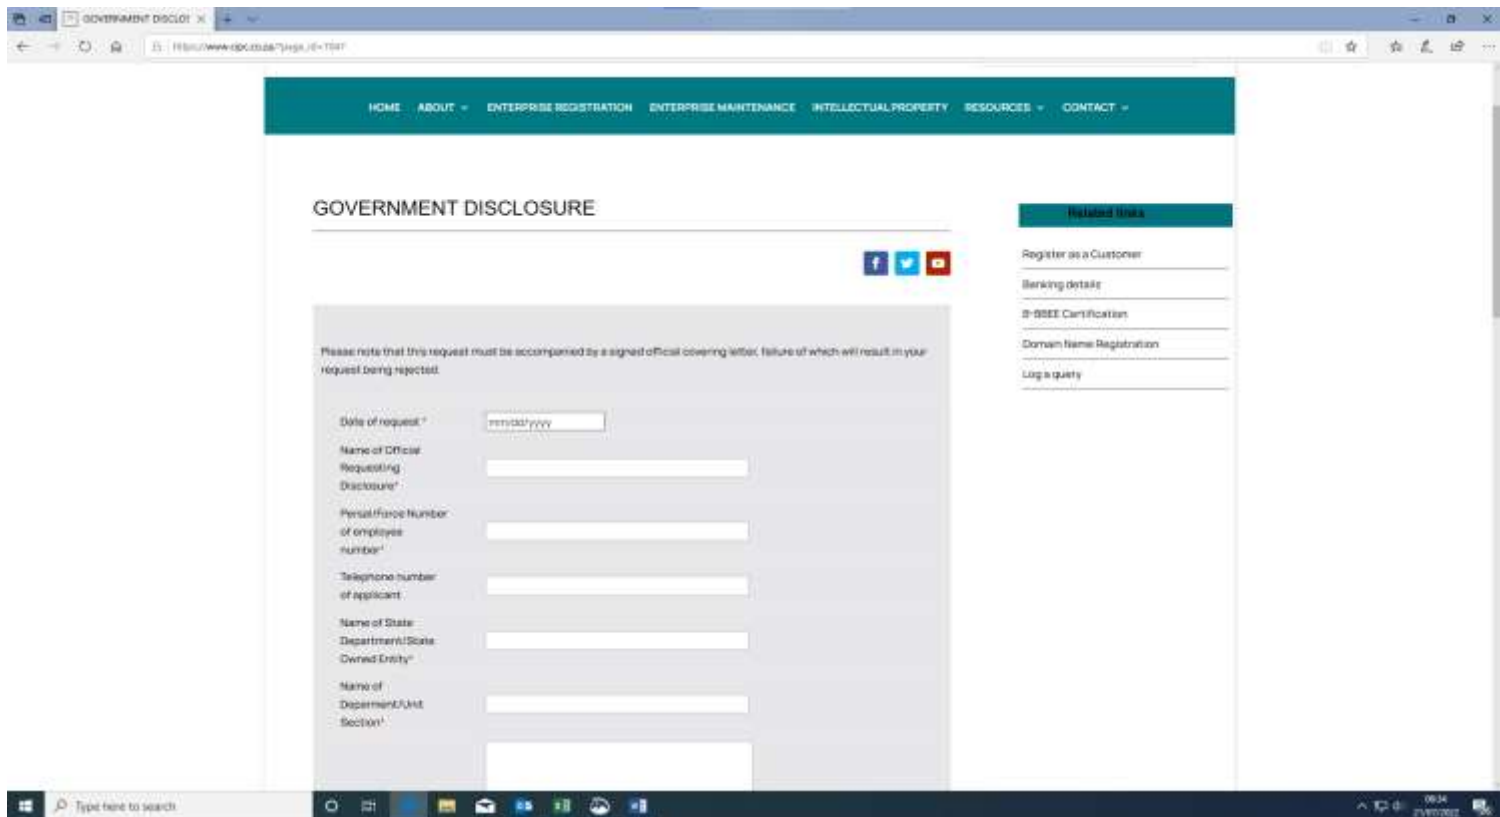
GOVERNMENT DISCLOS ×

https://www.cipc.co.za/?page_id=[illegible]

HOME ABOUT ENTERPRISE REGISTRATION ENTERPRISE MAINTENANCE INTELLECTUAL PROPERTY RESOURCES CONTACT

GOVERNMENT DISCLOSURE

Related links

Register as a Customer

Banking details

B-BBEE Certification

Domain Name Registration

Log a query

Please note that this request must be accompanied by a signed official covering letter, failure of which will result in your request being rejected.

Date of request *

mm/dd/yyyy

Name of Official Requesting Disclosure*

Persal/Force Number of employee number*

Telephone number of applicant

Name of State Department/State Owned Entity*

Name of Deparment/Unit Section*

Type here to search

08:34
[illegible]